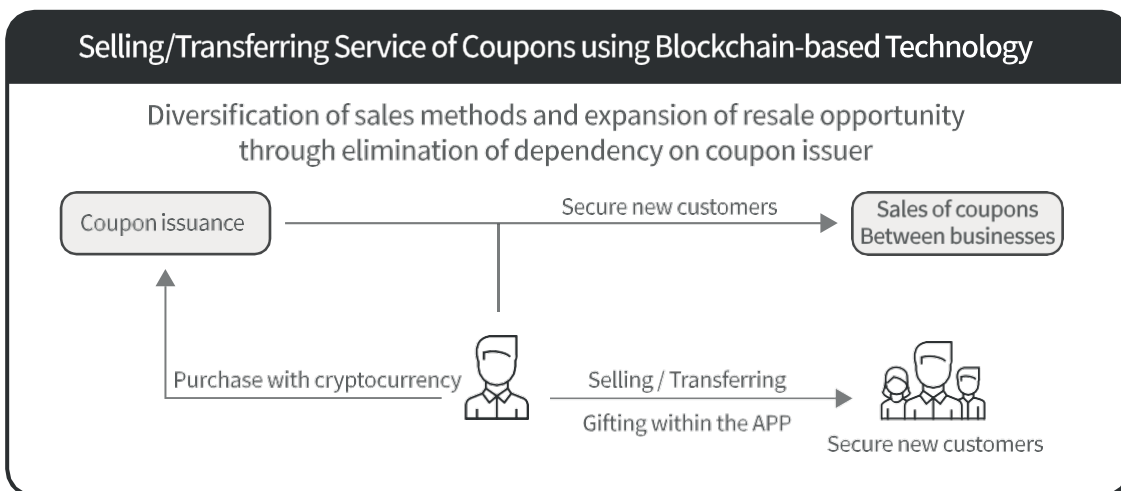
Selling/Transferring Service of Coupons using Blockchain-based Technology

Diversification of sales methods and expansion of resale opportunity through elimination of dependency on coupon issuer

Coupon issuance

Secure new customers

Sales of coupons Between businesses

Purchase with cryptocurrency

Selling / Transferring

Gifting within the APP

Secure new customers